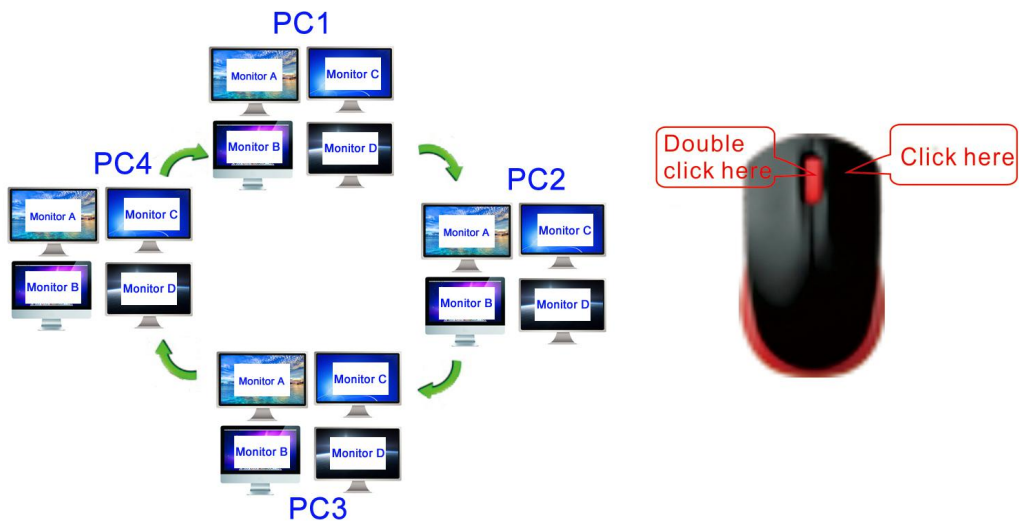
PC1

Monitor A

Monitor C

Monitor B

Monitor D

PC4

Monitor A

Monitor C

Monitor B

Monitor D

PC2

Monitor A

Monitor C

Monitor B

Monitor D

Monitor A

Monitor C

Monitor B

Monitor D

PC3

Double click here

Click here